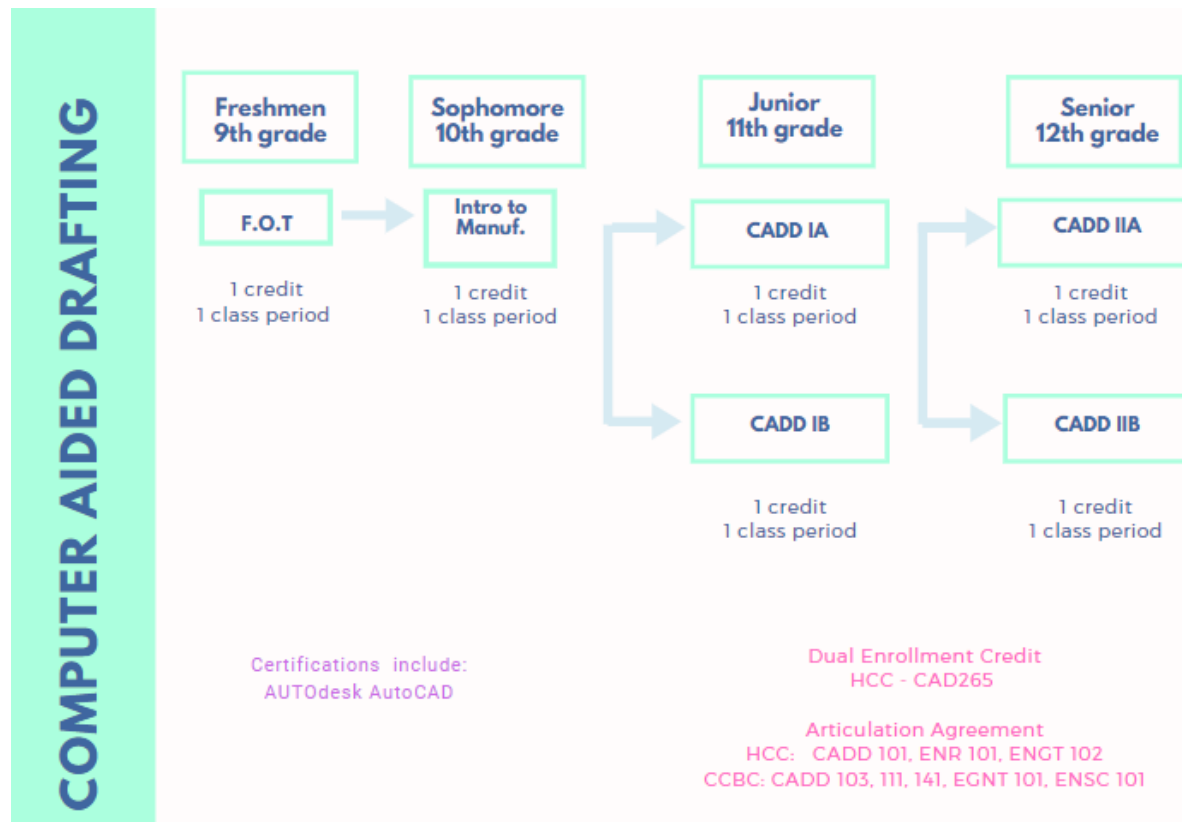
COMPUTER AIDED DRAFTING

Freshmen
9th grade

Sophomore
10th grade

Junior
11th grade

Senior
12th grade

F.O.T

1 credit
1 class period

Intro to
Manuf.

1 credit
1 class period

CADD IA

1 credit
1 class period

CADD IB

1 credit
1 class period

CADD IIA

1 credit
1 class period

CADD IIB

1 credit
1 class period

Certifications include:
AUTOdesk AutoCAD

Dual Enrollment Credit
HCC - CAD265

Articulation Agreement
HCC: CADD 101, ENR 101, ENGT 102
CCBC: CADD 103, 111, 141, EGNT 101, ENSC 101